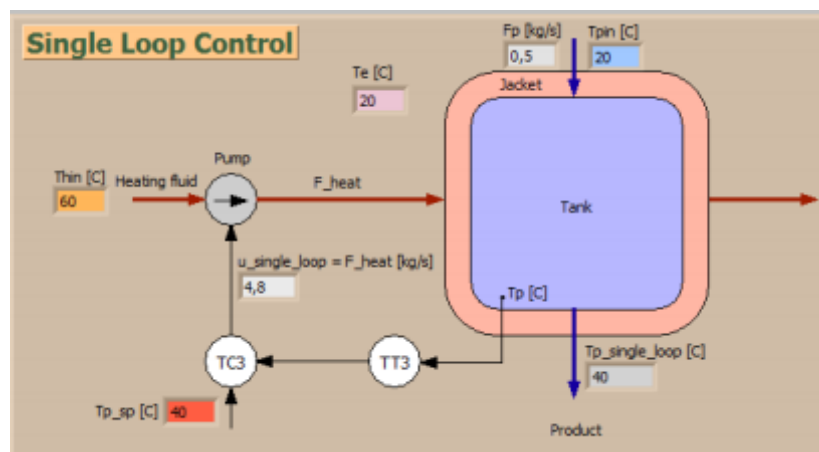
Single Loop Control

Fp [kg/s]
0,5

Tpin [C]
20

Te [C]
20

Jacket

Pump

Thin [C]
60

Heating fluid

F_heat

Tank

u_single_loop = F_heat [kg/s]
4,8

Tp [C]

TC3

TT3

Tp_single_loop [C]
40

Tp_sp [C]
40

Product